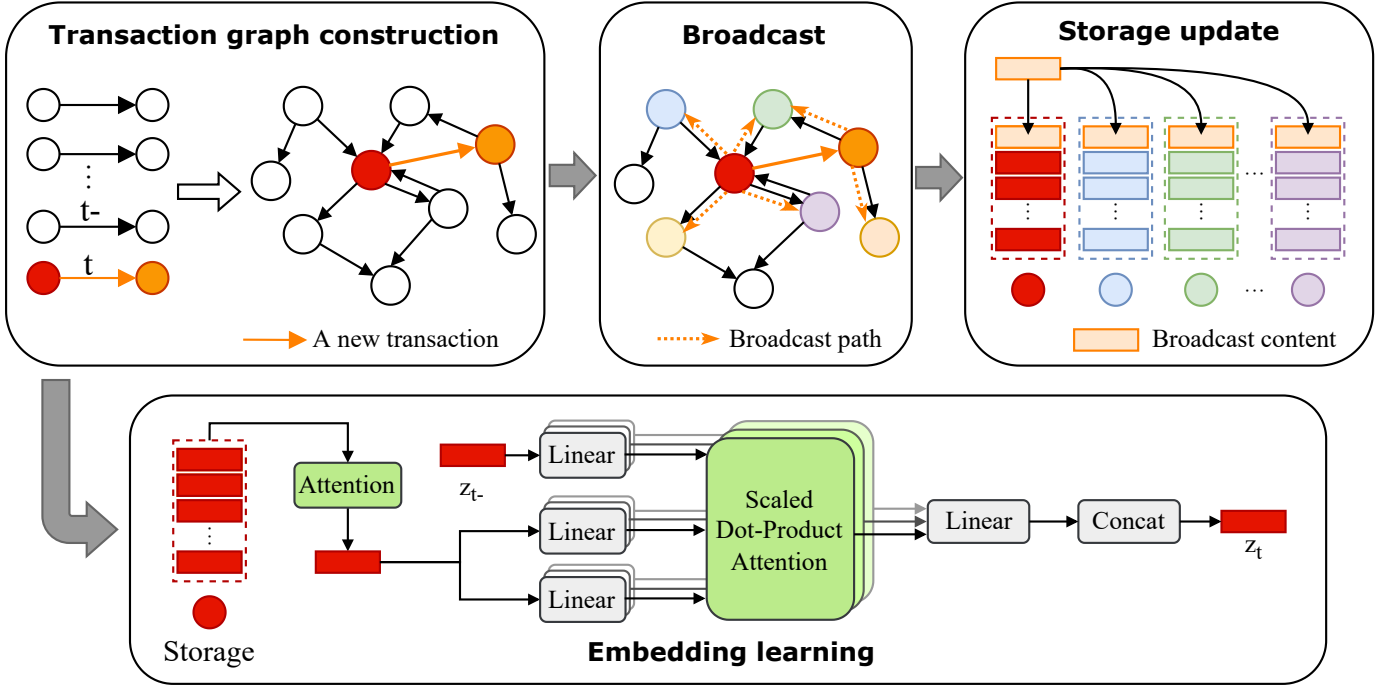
Transaction graph construction

t-

t

A new transaction

Broadcast

Broadcast path

Storage update

Broadcast content

Storage

Attention

$z_{t-}$

Linear

Linear

Linear

Scaled Dot-Product Attention

Linear

Concat

$z_t$

Embedding learning